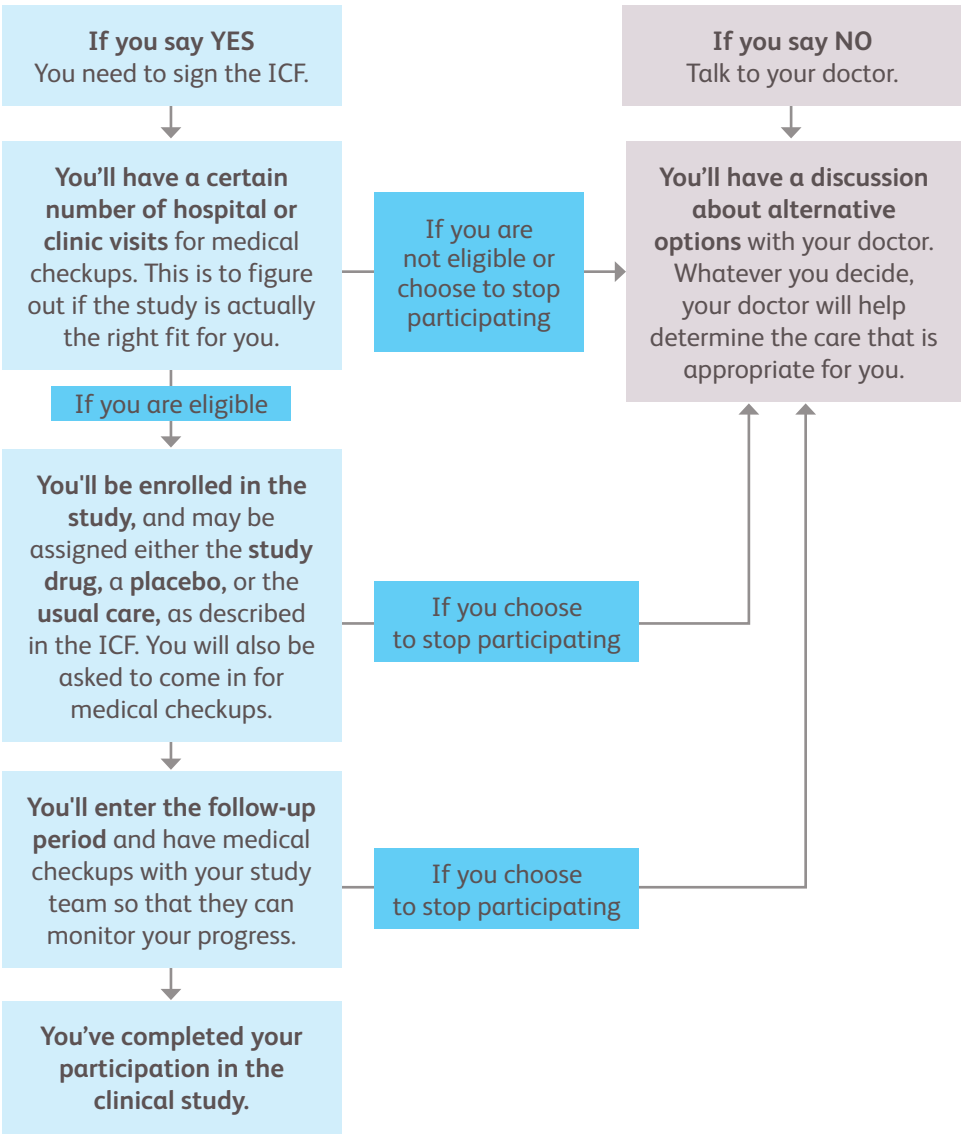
If you say YES
You need to sign the ICF.

You'll have a certain number of hospital or clinic visits for medical checkups. This is to figure out if the study is actually the right fit for you.

If you are eligible

You'll be enrolled in the study, and may be assigned either the study drug, a placebo, or the usual care, as described in the ICF. You will also be asked to come in for medical checkups.

You'll enter the follow-up period and have medical checkups with your study team so that they can monitor your progress.

You've completed your participation in the clinical study.

If you are not eligible or choose to stop participating

If you choose to stop participating

If you choose to stop participating

If you say NO
Talk to your doctor.

You'll have a discussion about alternative options with your doctor. Whatever you decide, your doctor will help determine the care that is appropriate for you.